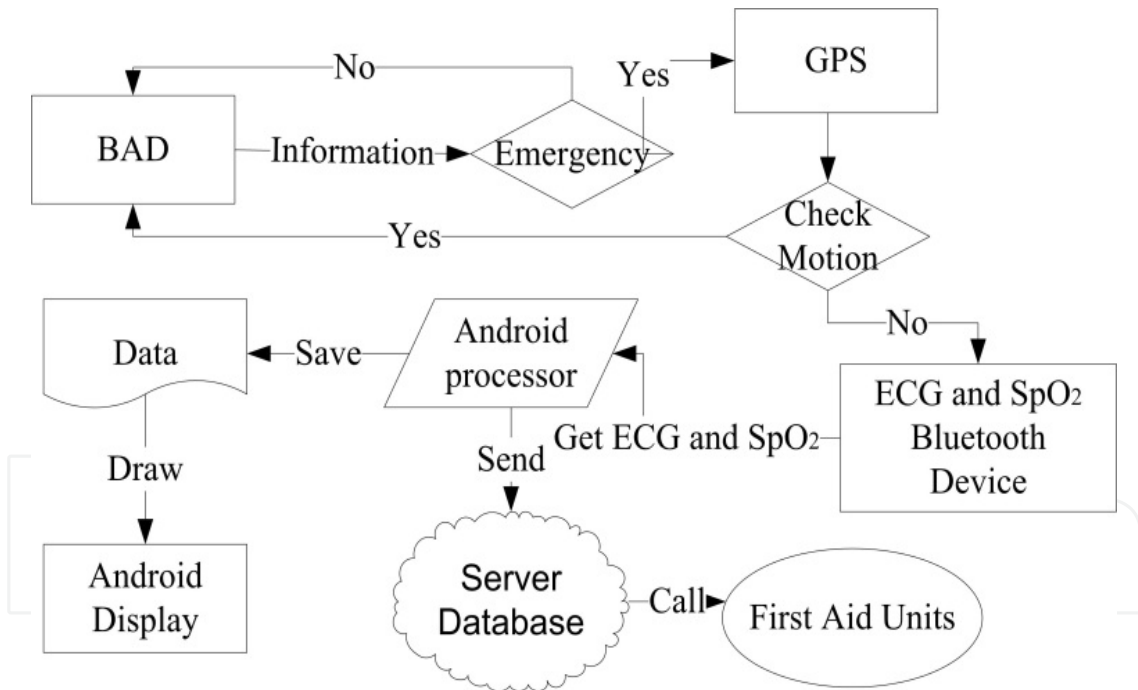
No
Yes
GPS
BAD
Information
Emergency
Check Motion
Yes
No
Data
Save
Android processor
ECG and $SpO_2$ Bluetooth Device
Get ECG and $SpO_2$
Draw
Send
Android Display
Server Database
Call
First Aid Units